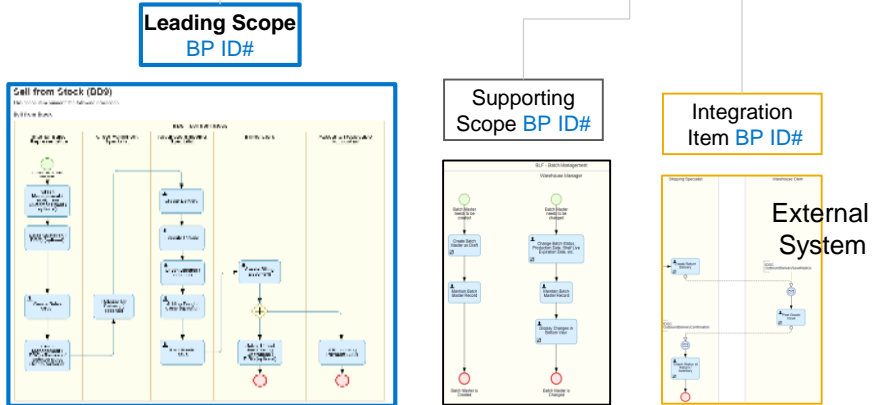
Leading Scope
BP ID#

Sell from Stock (BD9)

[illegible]

Supporting Scope BP ID#

BLF - Batch Management

Warehouse Manager

Batch Master needs to be created

Create Batch Master as Draft

Maintain Batch Master Record

Batch Master is Created

Batch Master needs to be changed

Change Batch Status, Production Date, Shelf Life Expiration Date, etc.

Maintain Batch Master Record

Display Changes in Batch View

Batch Master is Changed

Integration Item BP ID#

Shipping Specialist

Warehouse Clerk

External System

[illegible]